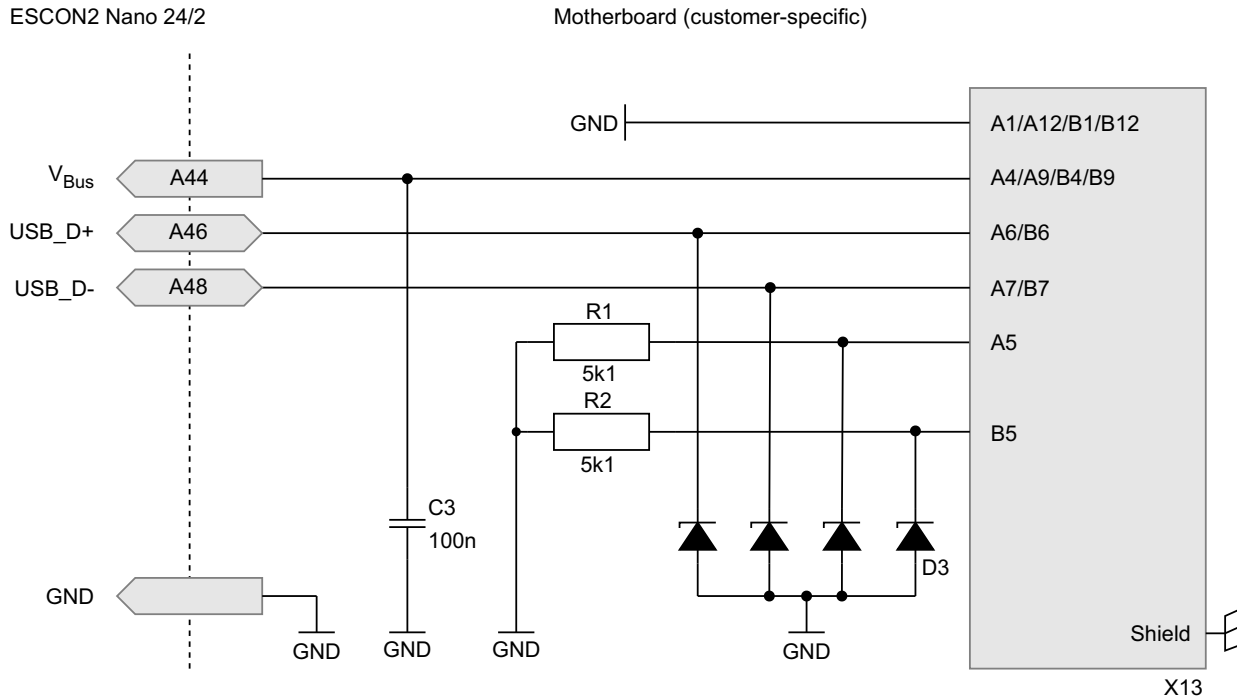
ESCON2 Nano 24/2

Motherboard (customer-specific)

GND

A1/A12/B1/B12

$V_{Bus}$

A44

A4/A9/B4/B9

USB_D+

A46

A6/B6

USB_D-

A48

A7/B7

R1

A5

5k1

R2

B5

5k1

C3

100n

D3

GND

GND

GND

GND

GND

Shield

X13